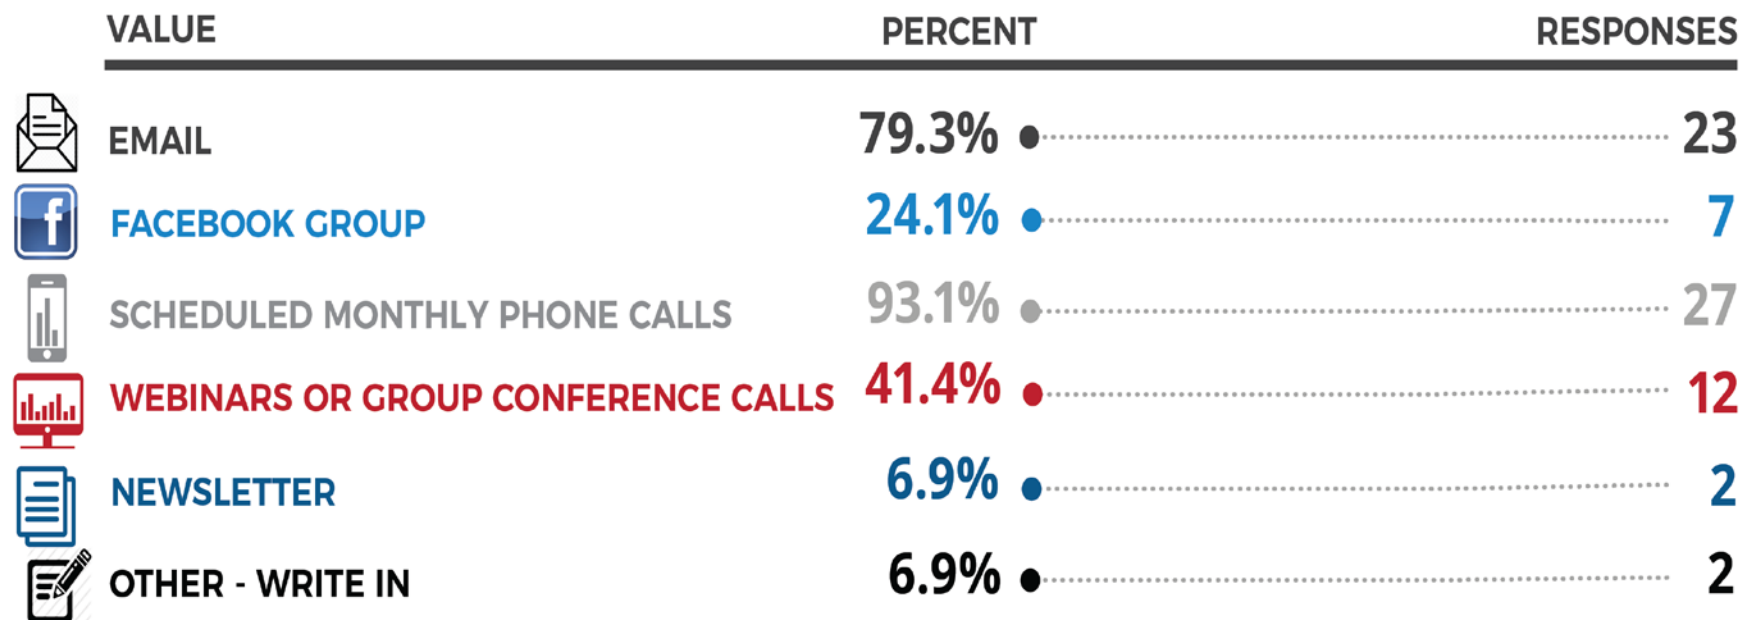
| VALUE | PERCENT | RESPONSES |
|---|---|---|
| EMAIL | 79.3% | 23 |
| FACEBOOK GROUP | 24.1% | 7 |
| SCHEDULED MONTHLY PHONE CALLS | 93.1% | 27 |
| WEBINARS OR GROUP CONFERENCE CALLS | 41.4% | 12 |
| NEWSLETTER | 6.9% | 2 |
| OTHER - WRITE IN | 6.9% | 2 |